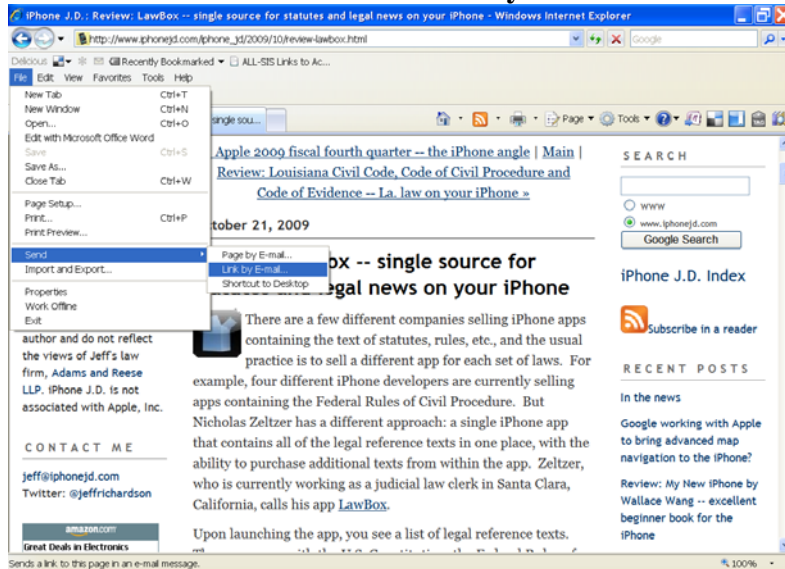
iPhone J.D.: Review: LawBox -- single source for statutes and legal news on your iPhone - Windows Internet Explorer

http://www.iphonejd.com/iphone_jd/2009/10/review-lawbox.html

Google

Delicious Recently Bookmarked ALL-SIS Links to Ac...

File Edit View Favorites Tools Help

New Tab Ctrl+T
New Window Ctrl+N
Open... Ctrl+O
Edit with Microsoft Office Word
Save Ctrl+S
Save As...
Close Tab Ctrl+W
Page Setup...
Print... Ctrl+P
Print Preview...
Send
Import and Export...
Properties
Work Offline
Exit

Page by E-mail...
Link by E-mail...
Shortcut to Desktop

single sou...

Page Tools

Apple 2009 fiscal fourth quarter -- the iPhone angle | Main | Review: Louisiana Civil Code, Code of Civil Procedure and Code of Evidence -- La. law on your iPhone »

ctober 21, 2009

box -- single source for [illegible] legal news on your iPhone

There are a few different companies selling iPhone apps containing the text of statutes, rules, etc., and the usual practice is to sell a different app for each set of laws. For example, four different iPhone developers are currently selling apps containing the Federal Rules of Civil Procedure. But Nicholas Zeltzer has a different approach: a single iPhone app that contains all of the legal reference texts in one place, with the ability to purchase additional texts from within the app. Zeltzer, who is currently working as a judicial law clerk in Santa Clara, California, calls his app LawBox.

Upon launching the app, you see a list of legal reference texts.

author and do not reflect the views of Jeff's law firm, Adams and Reese LLP. iPhone J.D. is not associated with Apple, Inc.

CONTACT ME

jeff@iphonejd.com
Twitter: @jeffrichardson

amazon.com
Great Deals in Electronics

SEARCH

WWW
www.iphonejd.com
Google Search

iPhone J.D. Index

Subscribe in a reader

RECENT POSTS

In the news

Google working with Apple to bring advanced map navigation to the iPhone?

Review: My New iPhone by Wallace Wang -- excellent beginner book for the iPhone

Sends a link to this page in an e-mail message.

100%